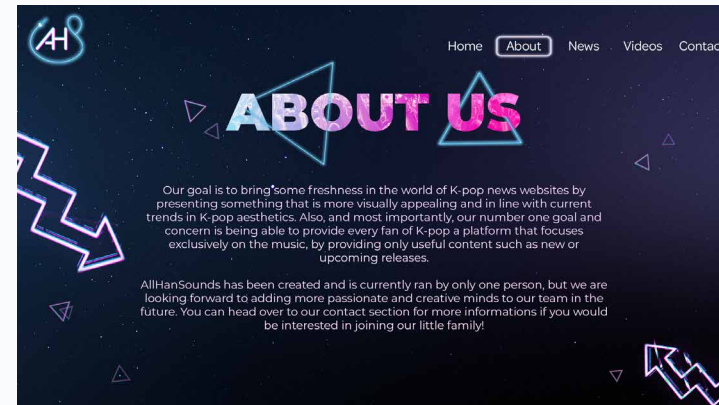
AH

Home About News Videos Contac

ABOUT US

Our goal is to bring some freshness in the world of K-pop news websites by presenting something that is more visually appealing and in line with current trends in K-pop aesthetics. Also, and most importantly, our number one goal and concern is being able to provide every fan of K-pop a platform that focuses exclusively on the music, by providing only useful content such as new or upcoming releases.

AllHanSounds has been created and is currently ran by only one person, but we are looking forward to adding more passionate and creative minds to our team in the future. You can head over to our contact section for more informations if you would be interested in joining our little family!